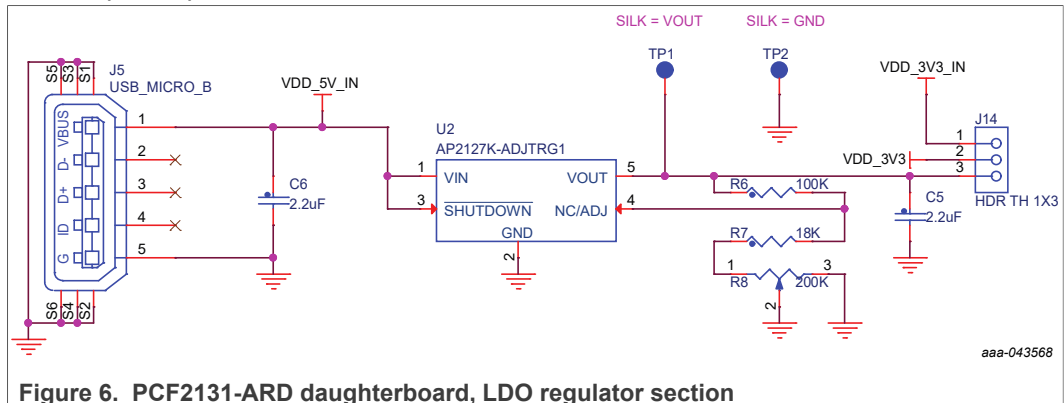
SILK = VOUT SILK = GND

TP1 TP2

VDD_3V3_IN

S5 S3 S1

J5
USB_MICRO_B

VDD_5V_IN

J14

VBUS D- D+ ID G

1
2
3
4
5

C6
2.2uF

U2
AP2127K-ADJTRG1

1 VIN
3 $\overline{\text{SHUTDOWN}}$
GND
2

VOUT 5
NC/ADJ 4

R6 100K

R7 18K

1 3
R8 200K
2

VDD_3V3

1
2
3

C5
2.2uF

HDR TH 1X3

S6 S4 S2

aaa-043568

Figure 6. PCF2131-ARD daughterboard, LDO regulator section